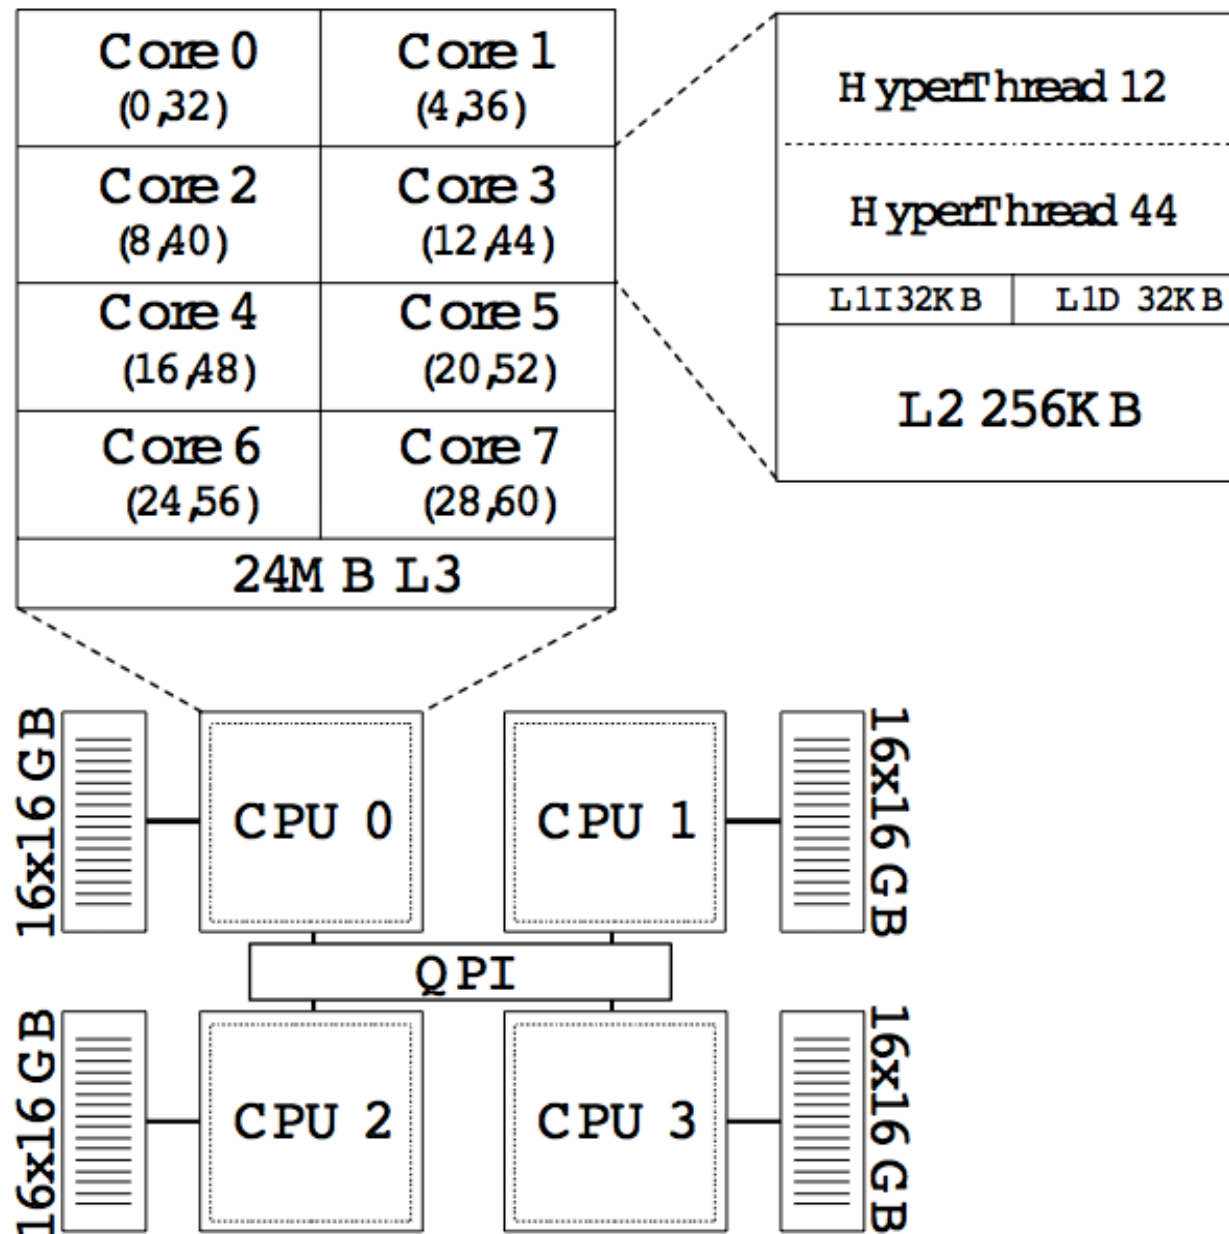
| Core 0 (0,32) | Core 1 (4,36) |
|---|---|
| Core 2 (8,40) | Core 3 (12,44) |
| Core 4 (16,48) | Core 5 (20,52) |
| Core 6 (24,56) | Core 7 (28,60) |

24MB L3

HyperThread 12

HyperThread 44

L1I 32KB

L1D 32KB

L2 256KB

16x16GB

CPU 0

CPU 1

16x16GB

QPI

16x16GB

CPU 2

CPU 3

16x16GB